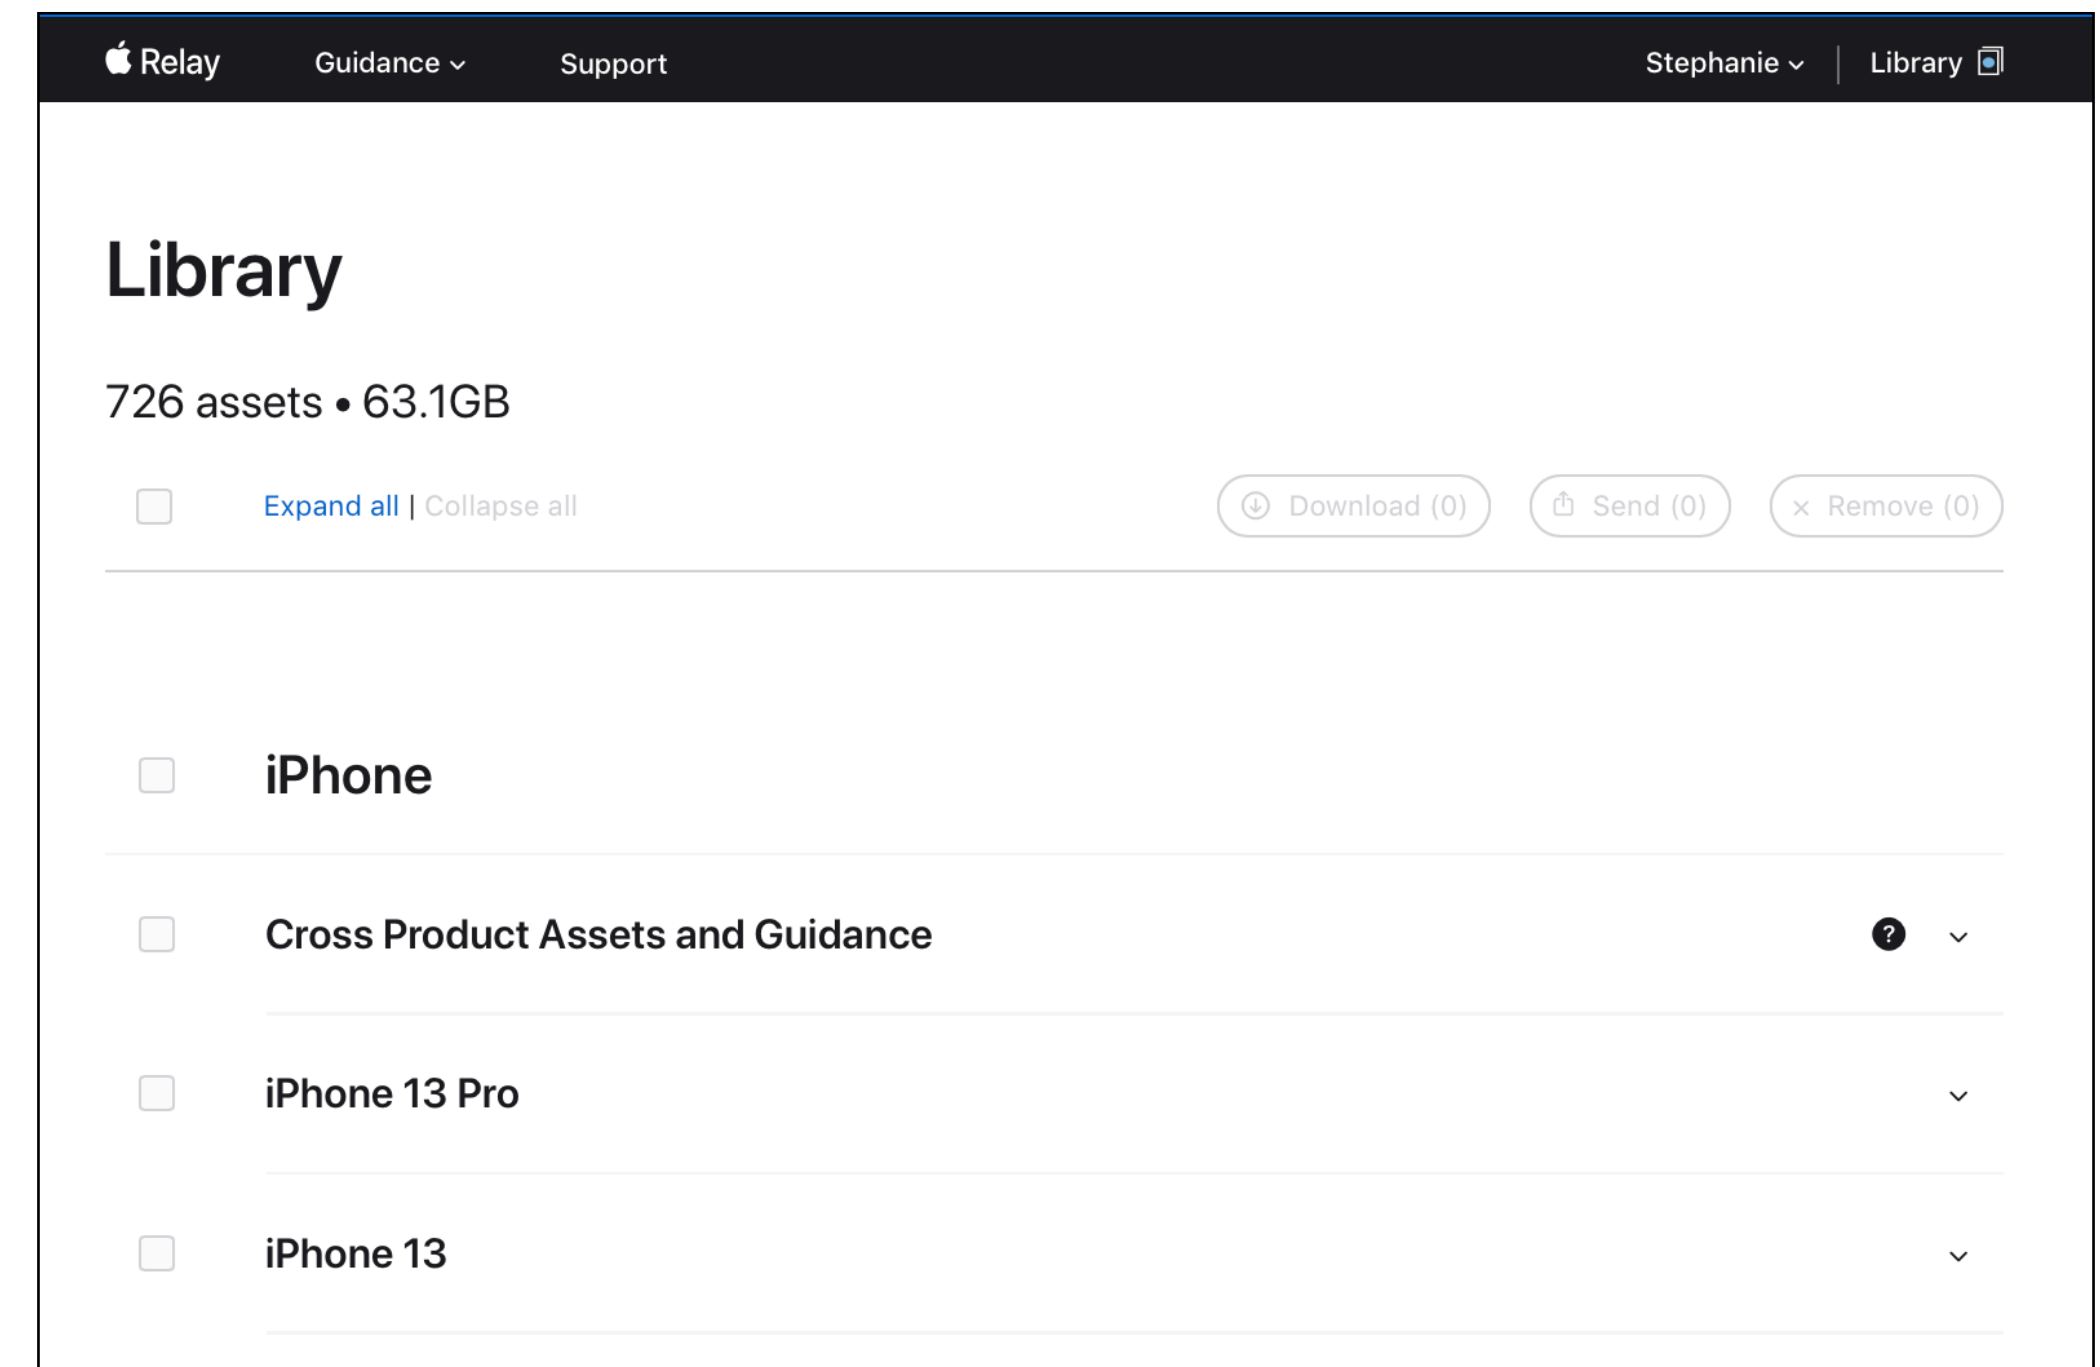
Relay Guidance Support Stephanie Library

Library

726 assets • 63.1GB

Expand all | Collapse all

Download (0) Send (0) Remove (0)

iPhone

Cross Product Assets and Guidance

?

iPhone 13 Pro

iPhone 13